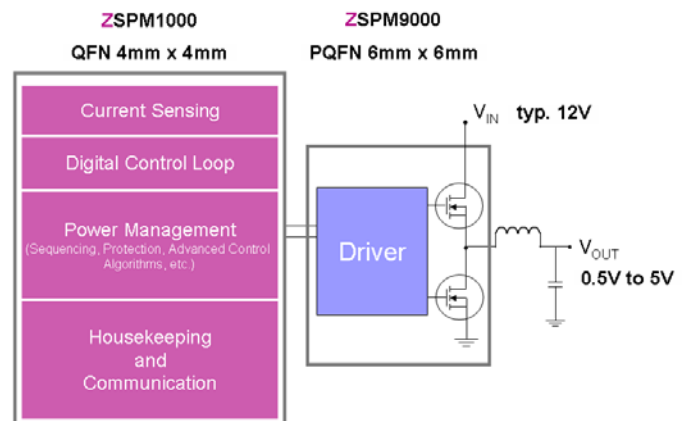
ZSPM1000
QFN 4mm x 4mm

ZSPM9000
PQFN 6mm x 6mm

Current Sensing

Digital Control Loop

Power Management
(Sequencing, Protection, Advanced Control Algorithms, etc.)

Housekeeping and Communication

Driver

$V_{IN}$ typ. 12V

$V_{OUT}$
0.5V to 5V